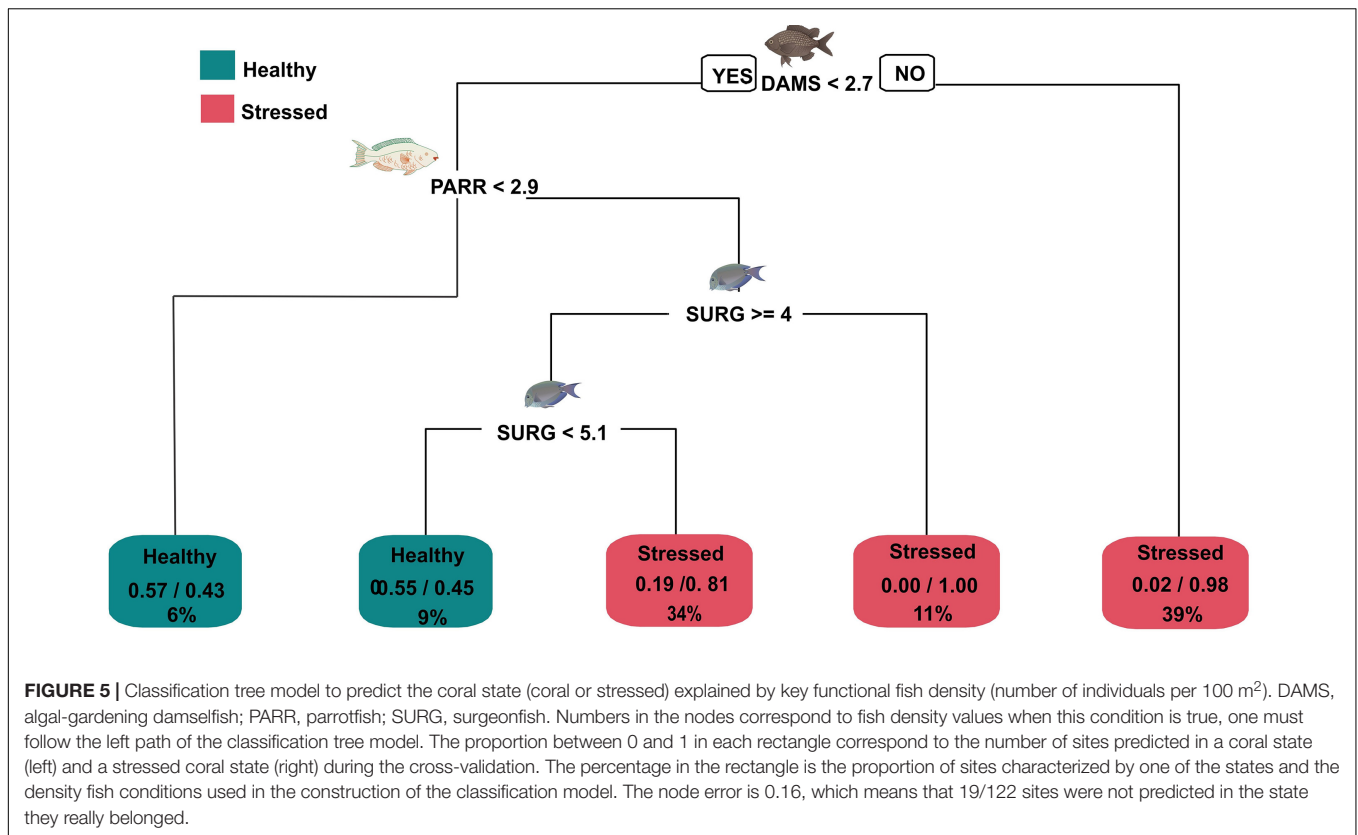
Healthy

Stressed

YES DAMS < 2.7 NO

PARR < 2.9

SURG >= 4

SURG < 5.1

Healthy
0.57 / 0.43
6%

Healthy
00.55 / 0.45
9%

Stressed
0.19 /0. 81
34%

Stressed
0.00 / 1.00
11%

Stressed
0.02 / 0.98
39%

**FIGURE 5 |** Classification tree model to predict the coral state (coral or stressed) explained by key functional fish density (number of individuals per 100 m$^2$). DAMS, algal-gardening damselfish; PARR, parrotfish; SURG, surgeonfish. Numbers in the nodes correspond to fish density values when this condition is true, one must follow the left path of the classification tree model. The proportion between 0 and 1 in each rectangle correspond to the number of sites predicted in a coral state (left) and a stressed coral state (right) during the cross-validation. The percentage in the rectangle is the proportion of sites characterized by one of the states and the density fish conditions used in the construction of the classification model. The node error is 0.16, which means that 19/122 sites were not predicted in the state they really belonged.